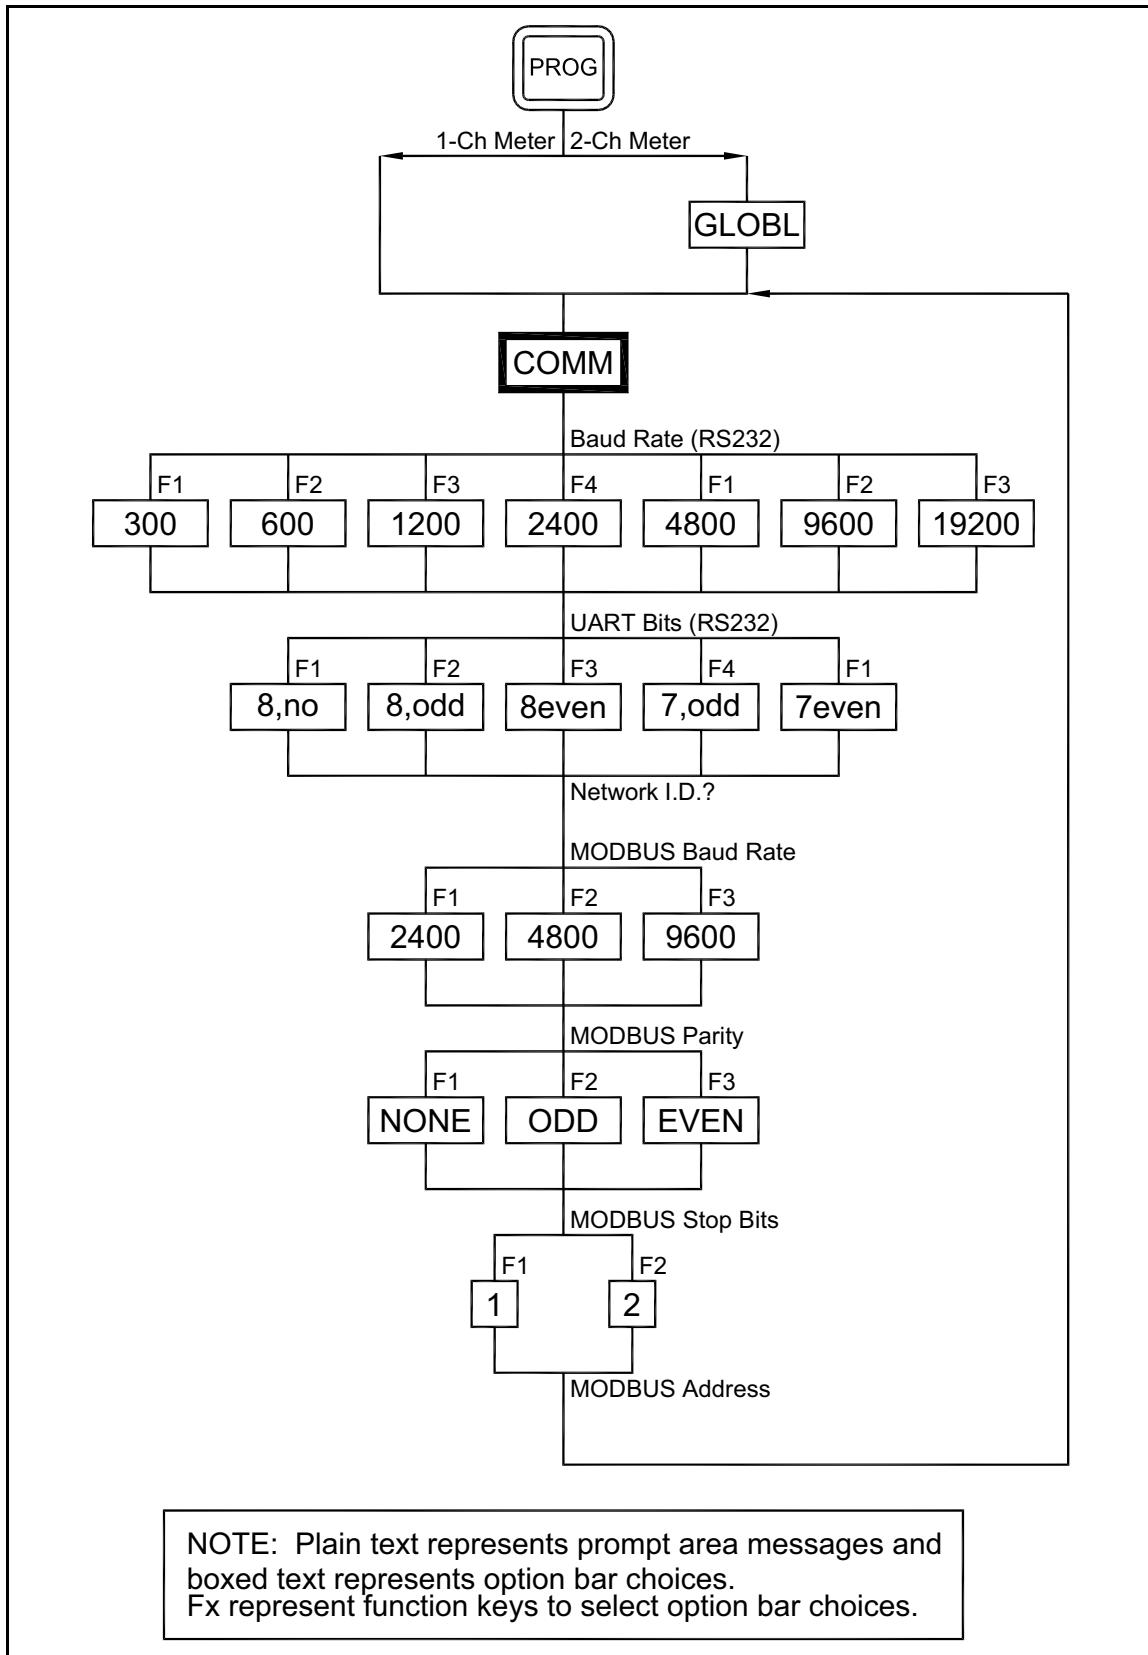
PROG

1-Ch Meter 2-Ch Meter

GLOBL

COMM

Baud Rate (RS232)

F1 300
F2 600
F3 1200
F4 2400
F1 4800
F2 9600
F3 19200

UART Bits (RS232)

F1 8,no
F2 8,odd
F3 8even
F4 7,odd
F1 7even

Network I.D.?

MODBUS Baud Rate

F1 2400
F2 4800
F3 9600

MODBUS Parity

F1 NONE
F2 ODD
F3 EVEN

MODBUS Stop Bits

F1 1
F2 2

MODBUS Address

NOTE: Plain text represents prompt area messages and boxed text represents option bar choices.
Fx represent function keys to select option bar choices.